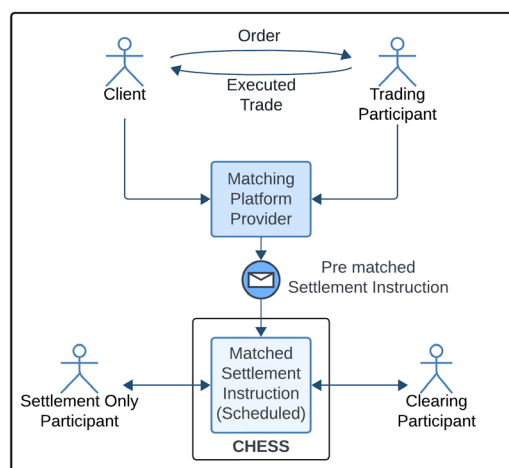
Order

Client

Executed Trade

Trading Participant

Matching Platform Provider

Pre matched Settlement Instruction

Settlement Only Participant

Matched Settlement Instruction (Scheduled)

CHESS

Clearing Participant